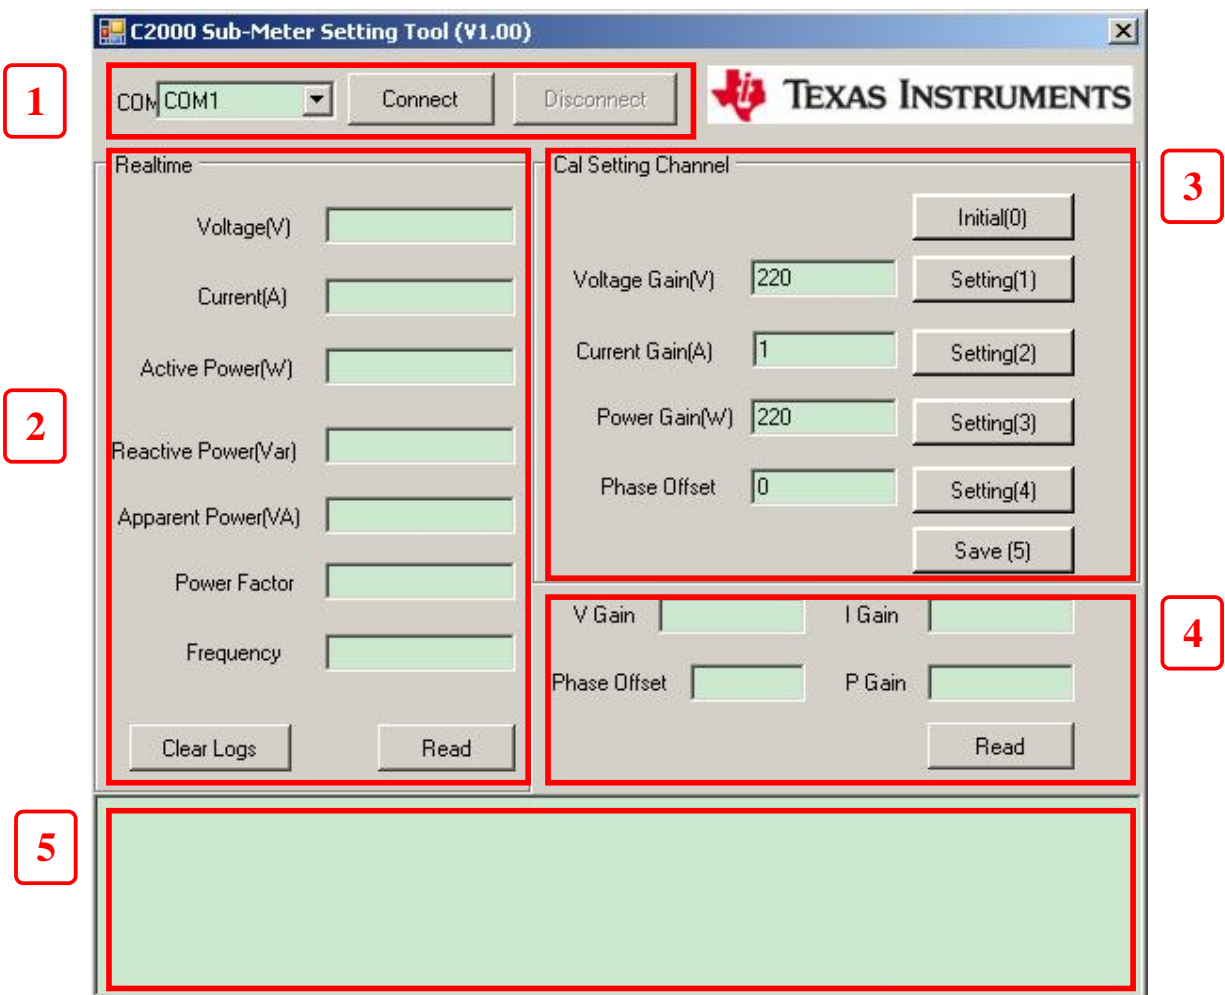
C2000 Sub-Meter Setting Tool (V1.00)

1

COM COM1

Connect

Disconnect

TEXAS INSTRUMENTS

Realtime

2

Voltage(V)

Current(A)

Active Power(W)

Reactive Power(Var)

Apparent Power(VA)

Power Factor

Frequency

Clear Logs

Read

Cal Setting Channel

3

Initial(0)

Voltage Gain(V) 220 Setting(1)

Current Gain(A) 1 Setting(2)

Power Gain(W) 220 Setting(3)

Phase Offset 0 Setting(4)

Save (5)

4

V Gain

I Gain

Phase Offset

P Gain

Read

5